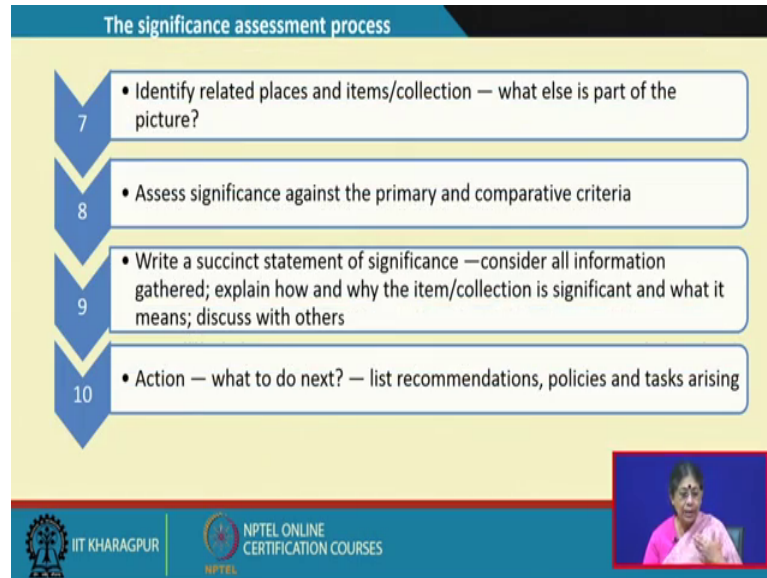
The significance assessment process

7

• Identify related places and items/collection — what else is part of the picture?

8

• Assess significance against the primary and comparative criteria

9

• Write a succinct statement of significance —consider all information gathered; explain how and why the item/collection is significant and what it means; discuss with others

10

• Action — what to do next? — list recommendations, policies and tasks arising

IIT KHARAGPUR

NPTEL ONLINE CERTIFICATION COURSES

NPTEL